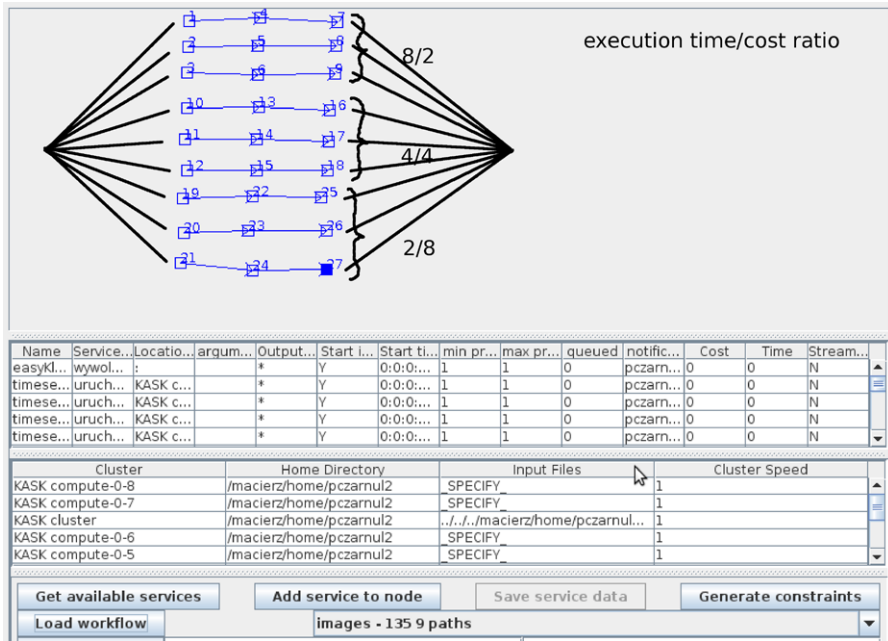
1 4 7
2 5 8
3 6 9
10 13 16
11 14 17
12 15 18
19 22 25
20 23 26
21 24 27

8/2

4/4

2/8

execution time/cost ratio

| Name | Service... | Locatio... | argum... | Output... | Start i... | Start ti... | min pr... | max pr... | queued | notific... | Cost | Time | Stream... |
|---|---|---|---|---|---|---|---|---|---|---|---|---|---|
| easyKl... | wywol... | : | | * | Y | 0:0:0:... | 1 | 1 | 0 | pczarn... | 0 | 0 | N |
| timese... | uruch... | KASK c... | | * | Y | 0:0:0:... | 1 | 1 | 0 | pczarn... | 0 | 0 | N |
| timese... | uruch... | KASK c... | | * | Y | 0:0:0:... | 1 | 1 | 0 | pczarn... | 0 | 0 | N |
| timese... | uruch... | KASK c... | | * | Y | 0:0:0:... | 1 | 1 | 0 | pczarn... | 0 | 0 | N |
| timese... | uruch... | KASK c... | | * | Y | 0:0:0:... | 1 | 1 | 0 | pczarn... | 0 | 0 | N |

| Cluster | Home Directory | Input Files | Cluster Speed |
|---|---|---|---|
| KASK compute-0-8 | /macierz/home/pczarnul2 | _SPECIFY_ | 1 |
| KASK compute-0-7 | /macierz/home/pczarnul2 | _SPECIFY_ | 1 |
| KASK cluster | /macierz/home/pczarnul2 | ../../../macierz/home/pczarnul... | 1 |
| KASK compute-0-6 | /macierz/home/pczarnul2 | _SPECIFY_ | 1 |
| KASK compute-0-5 | /macierz/home/pczarnul2 | _SPECIFY_ | 1 |

Get available services
Add service to node
Save service data
Generate constraints
Load workflow
images - 135 9 paths